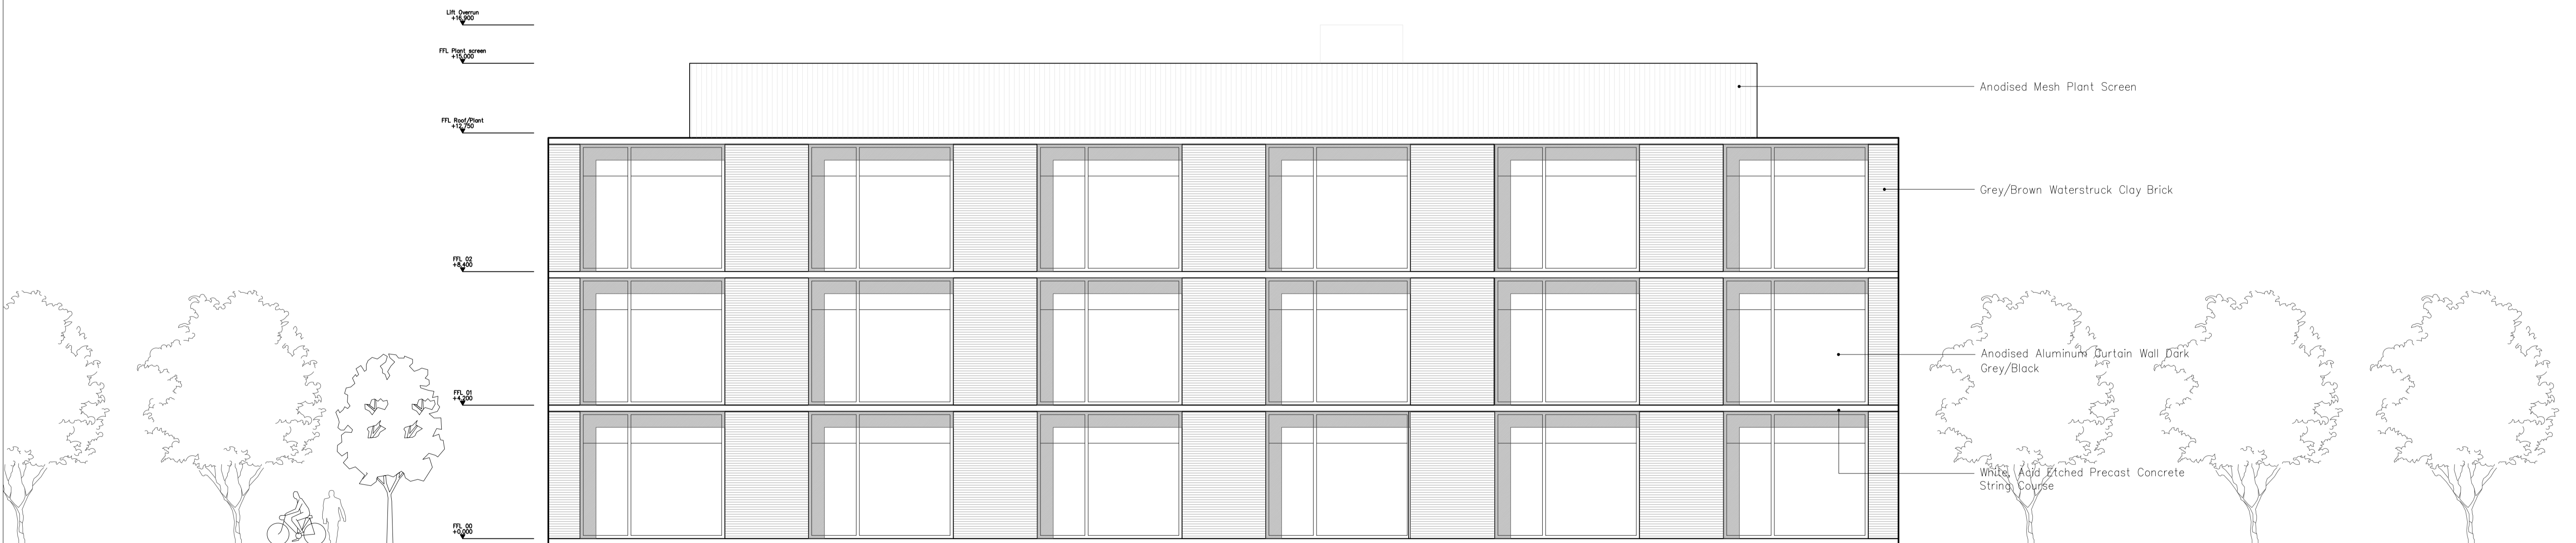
Lift Overrun
+16.900

FFL Plant screen
+15.000

FFL Roof/Plant
+12.750

FFL 02
+8.400

FFL 01
+4.200

FFL 00
+0.000

Anodised Mesh Plant Screen

Grey/Brown Waterstruck Clay Brick

Anodised Aluminum Curtain Wall Dark Grey/Black

White Acid Etched Precast Concrete String Course